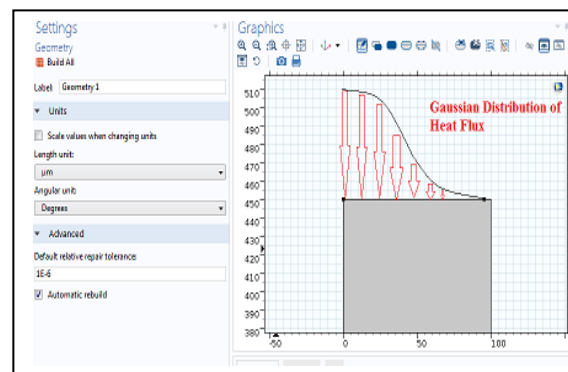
Settings
Geometry
Build All

Label: Geometry 1

Units

Scale values when changing units

Length unit:
µm

Angular unit:
Degrees

Advanced

Default relative repair tolerance:
1E-6

Automatic rebuild

Graphics

Gaussian Distribution of Heat Flux

510
500
490
480
470
460
450
440
430
420
410
400
390
380

-50
0
50
100